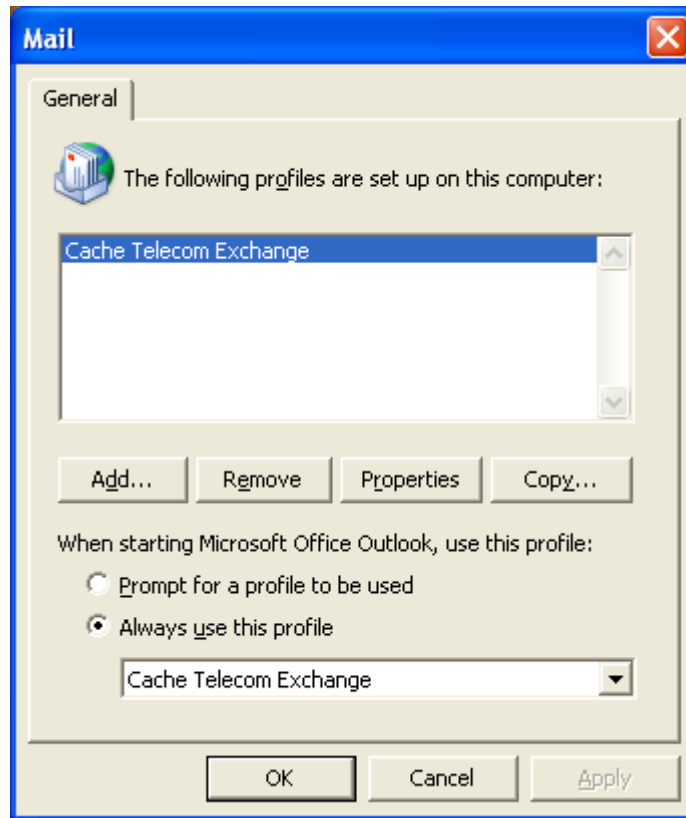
Mail

General

The following profiles are set up on this computer:

Cache Telecom Exchange

Add... Remove Properties Copy...

When starting Microsoft Office Outlook, use this profile:

Prompt for a profile to be used

Always use this profile

Cache Telecom Exchange

OK Cancel Apply